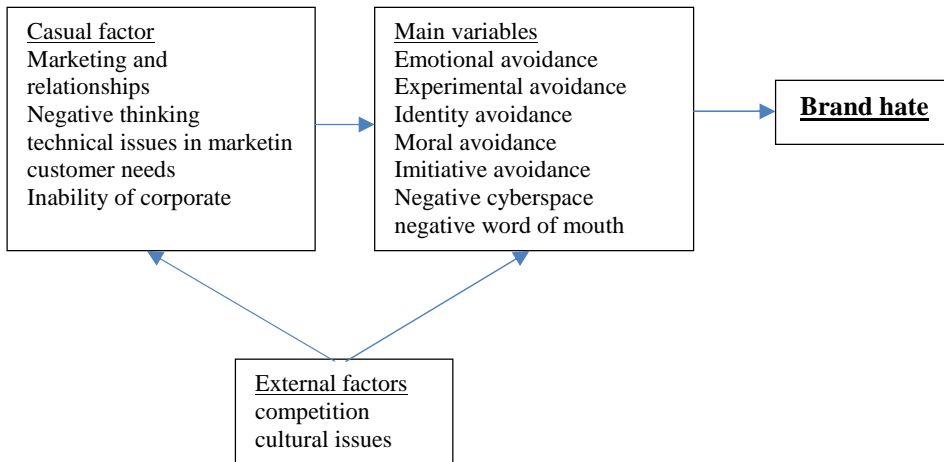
Casual factor
Marketing and relationships
Negative thinking
technical issues in marketin
customer needs
Inability of corporate

Main variables
Emotional avoidance
Experimental avoidance
Identity avoidance
Moral avoidance
Imitiative avoidance
Negative cyberspace
negative word of mouth

**Brand hate**

External factors
competition
cultural issues